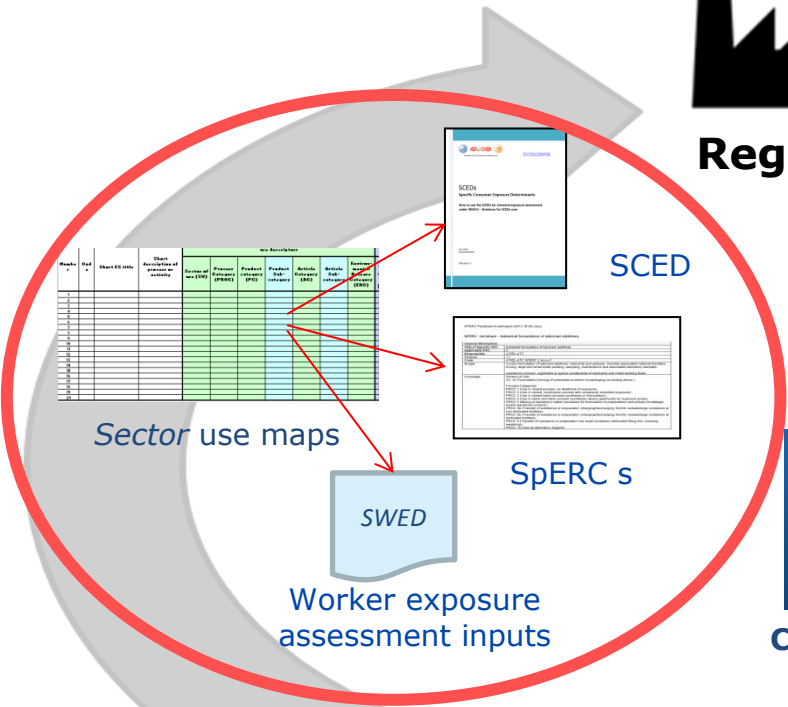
Reg

SCEDs

Specific Consumer Exposure Determinants

SCED

Number | Code | Short ES title | Short description of process or activity | Sector of use (SU) | Process Category (PROC) | Product category (PC) | Product Sub-category | Article Sub-category (AC) | Article Sub-category | Environmental Release Category (ERC)

use descriptors

Sector use maps

SpERC s

SWED

Worker exposure assessment inputs

C